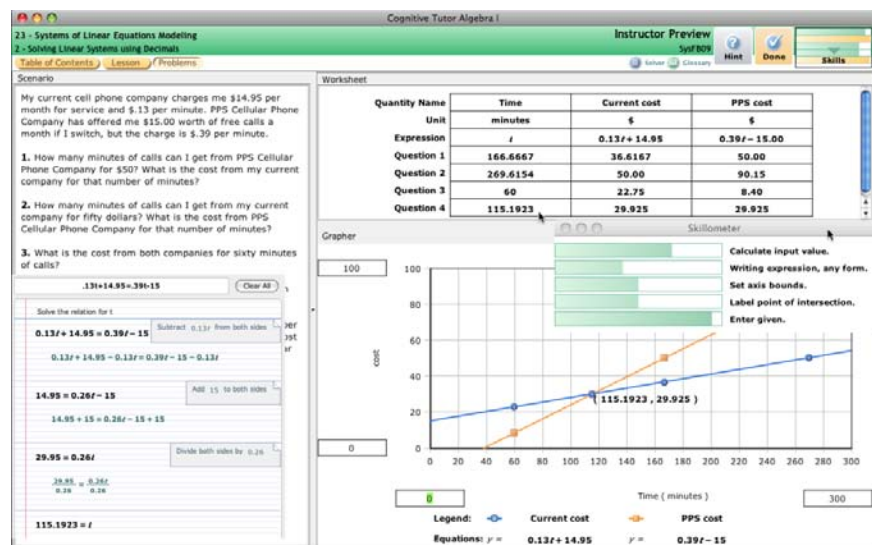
Cognitive Tutor Algebra I

23 - Systems of Linear Equations Modeling
2 - Solving Linear Systems using Decimals

Instructor Preview
SysFB09

Table of Contents | Lesson | Problems

Solver | Glossary

Hint | Done | Skills

Scenario

My current cell phone company charges me $14.95 per month for service and $.13 per minute. PPS Cellular Phone Company has offered me $15.00 worth of free calls a month if I switch, but the charge is $.39 per minute.

1. How many minutes of calls can I get from PPS Cellular Phone Company for $50? What is the cost from my current company for that number of minutes?

2. How many minutes of calls can I get from my current company for fifty dollars? What is the cost from PPS Cellular Phone Company for that number of minutes?

3. What is the cost from both companies for sixty minutes of calls?

.13t+14.95=.39t-15

Clear All

Solve the relation for t

$0.13t + 14.95 = 0.39t - 15$

Subtract $0.13t$ from both sides

$0.13t + 14.95 - 0.13t = 0.39t - 15 - 0.13t$

$14.95 = 0.26t - 15$

Add 15 to both sides

$14.95 + 15 = 0.26t - 15 + 15$

$29.95 = 0.26t$

Divide both sides by 0.26

$\frac{29.95}{0.26} = \frac{0.26t}{0.26}$

$115.1923 = t$

Worksheet

| Quantity Name | Time | Current cost | PPS cost |
|---|---|---|---|
| Unit | minutes | $ | $ |
| Expression | $t$ | $0.13t + 14.95$ | $0.39t - 15.00$ |
| Question 1 | 166.6667 | 36.6167 | 50.00 |
| Question 2 | 269.6154 | 50.00 | 90.15 |
| Question 3 | 60 | 22.75 | 8.40 |
| Question 4 | 115.1923 | 29.925 | 29.925 |

Grapher

Skillometer

Calculate input value.
Writing expression, any form.
Set axis bounds.
Label point of intersection.
Enter given.

100

0

100
80
60
40
20
0

cost

0 20 40 60 80 100 120 140 160 180 200 220 240 260 280 300

( 115.1923 , 29.925 )

0

Time ( minutes )

300

Legend: Current cost PPS cost

Equations: $y =$ $0.13t + 14.95$ $y =$ $0.39t - 15$